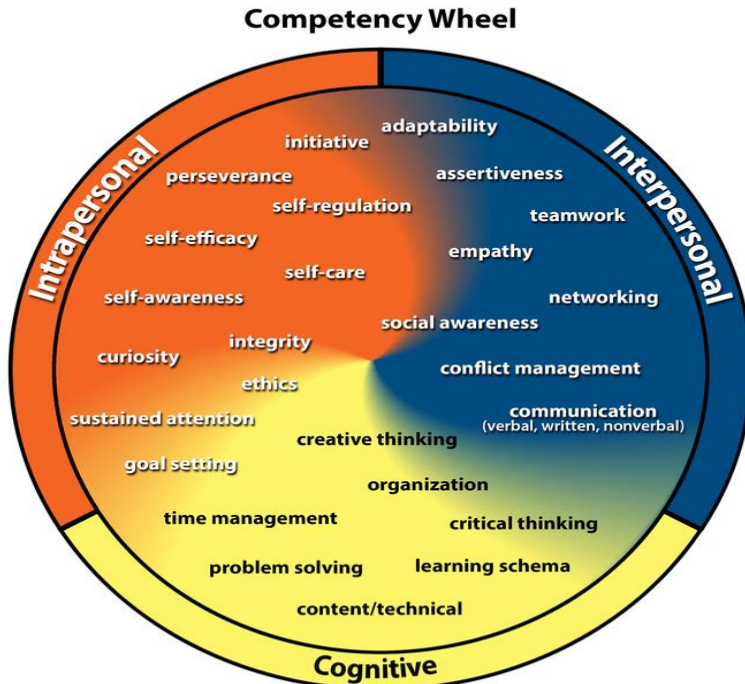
Competency Wheel

Intrapersonal

Interpersonal

Cognitive

initiative
adaptability
perseverance
assertiveness
self-regulation
teamwork
self-efficacy
empathy
self-care
self-awareness
networking
social awareness
integrity
curiosity
conflict management
ethics
communication (verbal, written, nonverbal)
sustained attention
creative thinking
goal setting
organization
time management
critical thinking
problem solving
learning schema
content/technical